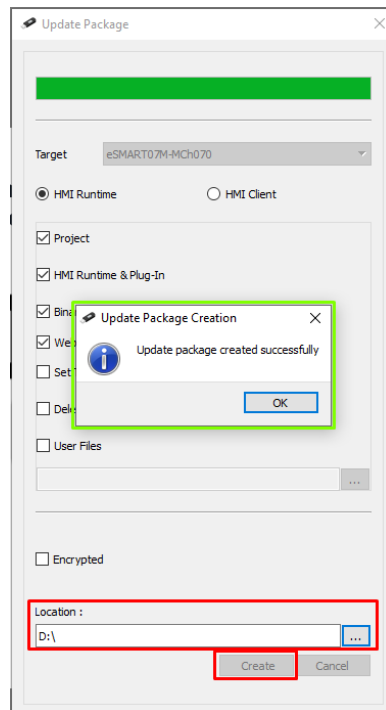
Update Package

Target eSMART07M-MCh070

HMI Runtime

HMI Client

Project

HMI Runtime & Plug-In

Bina

We

Set

Dele

User Files

...

Update Package Creation

Update package created successfully

OK

Encrypted

Location :

D:\

...

Create

Cancel